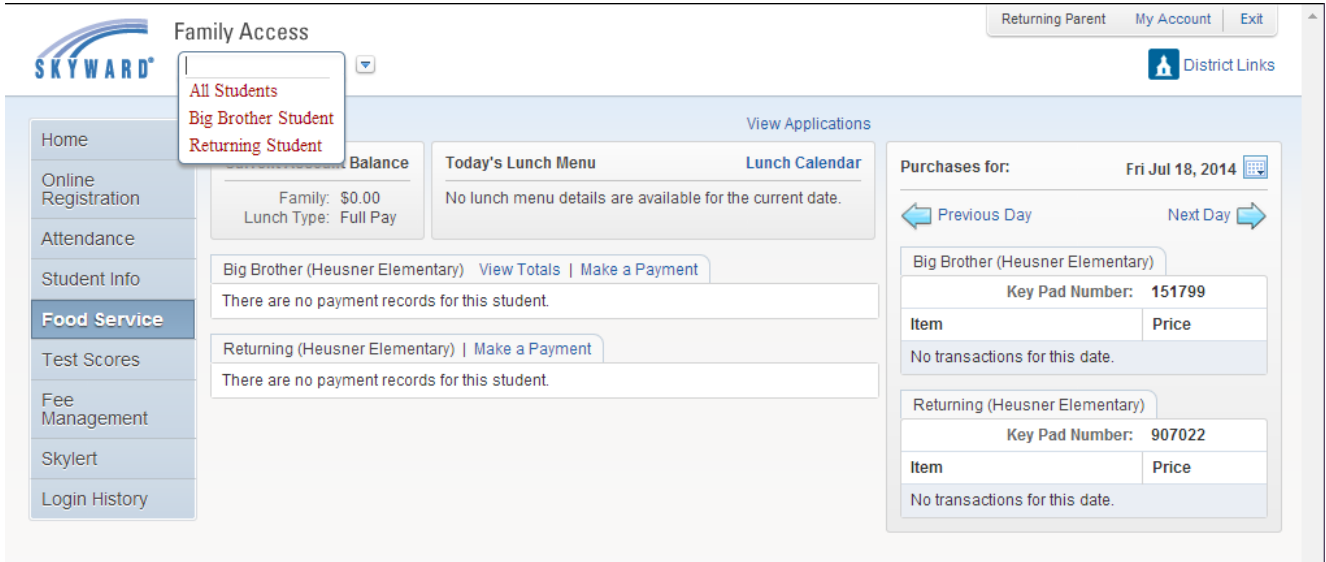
SKYWARD®

Family Access

All Students
Big Brother Student
Returning Student

Returning Parent | My Account | Exit

District Links

Home
Online Registration
Attendance
Student Info
Food Service
Test Scores
Fee Management
Skylert
Login History

View Applications

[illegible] Balance
Family: $0.00
Lunch Type: Full Pay

Today's Lunch Menu
Lunch Calendar
No lunch menu details are available for the current date.

Big Brother (Heusner Elementary) View Totals | Make a Payment
There are no payment records for this student.

Returning (Heusner Elementary) | Make a Payment
There are no payment records for this student.

Purchases for: Fri Jul 18, 2014

Previous Day
Next Day

Big Brother (Heusner Elementary)

| Key Pad Number: | 151799 |
|---|---|
| Item | Price |
| No transactions for this date. | |

Returning (Heusner Elementary)

| Key Pad Number: | 907022 |
|---|---|
| Item | Price |
| No transactions for this date. | |